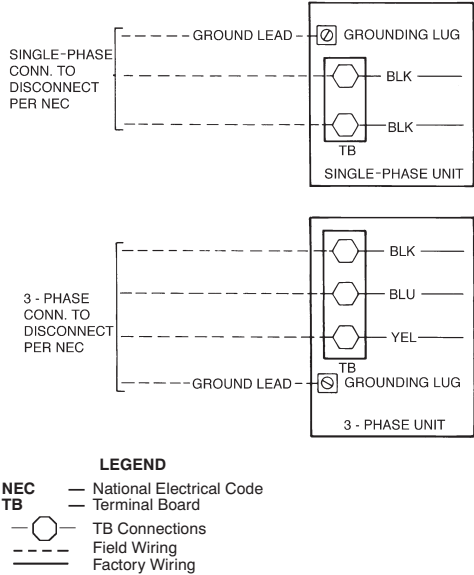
SINGLE-PHASE CONN. TO DISCONNECT PER NEC

GROUND LEAD

GROUNDING LUG

BLK

BLK

TB

SINGLE-PHASE UNIT

3 - PHASE CONN. TO DISCONNECT PER NEC

BLK

BLU

YEL

TB

GROUND LEAD

GROUNDING LUG

3 - PHASE UNIT

LEGEND

NEC — National Electrical Code
TB — Terminal Board
TB Connections
Field Wiring
Factory Wiring